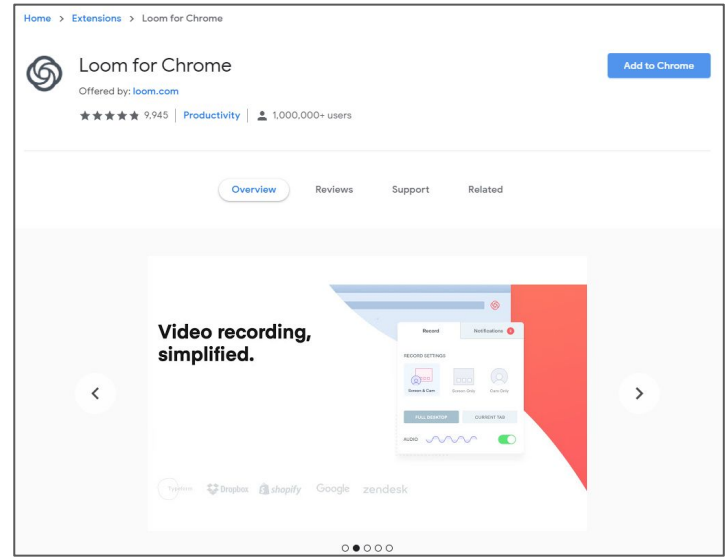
Home > Extensions > Loom for Chrome

Loom for Chrome

Offered by: loom.com

★★★★★ 9,945 | Productivity | 1,000,000+ users

Add to Chrome

Overview Reviews Support Related

Video recording, simplified.

Record Notifications

RECORD SETTINGS

Screen & Cam Screen Only Cam Only

FULL DESKTOP CURRENT TAB

AUDIO

Typeform Dropbox shopify Google zendesk